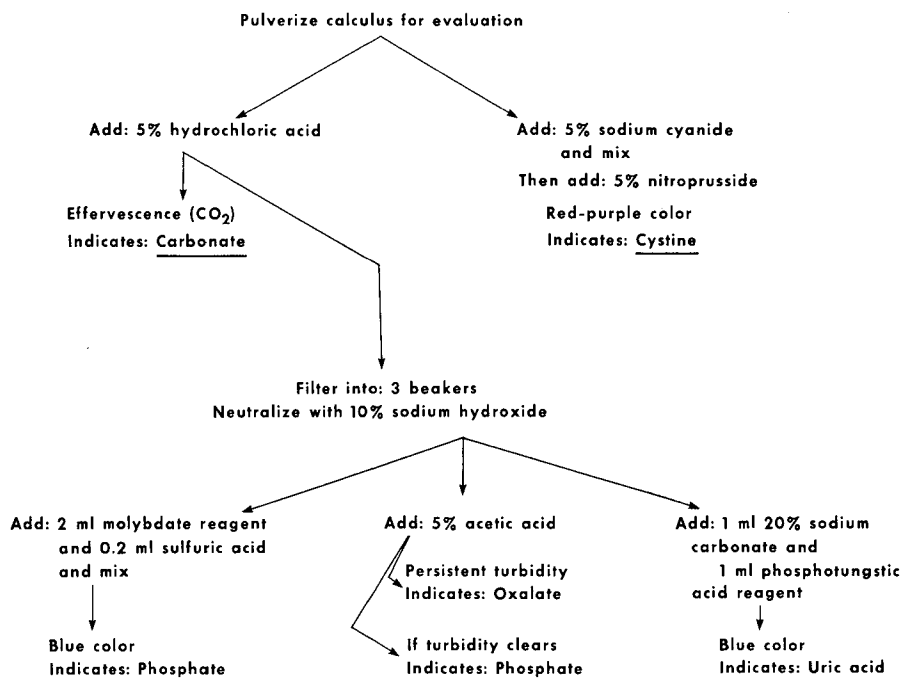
Pulverize calculus for evaluation

Add: 5% hydrochloric acid

Effervescence ($CO_2$)
Indicates: Carbonate

Add: 5% sodium cyanide and mix
Then add: 5% nitroprusside
Red-purple color
Indicates: Cystine

Filter into: 3 beakers
Neutralize with 10% sodium hydroxide

Add: 2 ml molybdate reagent and 0.2 ml sulfuric acid and mix

Blue color
Indicates: Phosphate

Add: 5% acetic acid

Persistent turbidity
Indicates: Oxalate

If turbidity clears
Indicates: Phosphate

Add: 1 ml 20% sodium carbonate and 1 ml phosphotungstic acid reagent

Blue color
Indicates: Uric acid